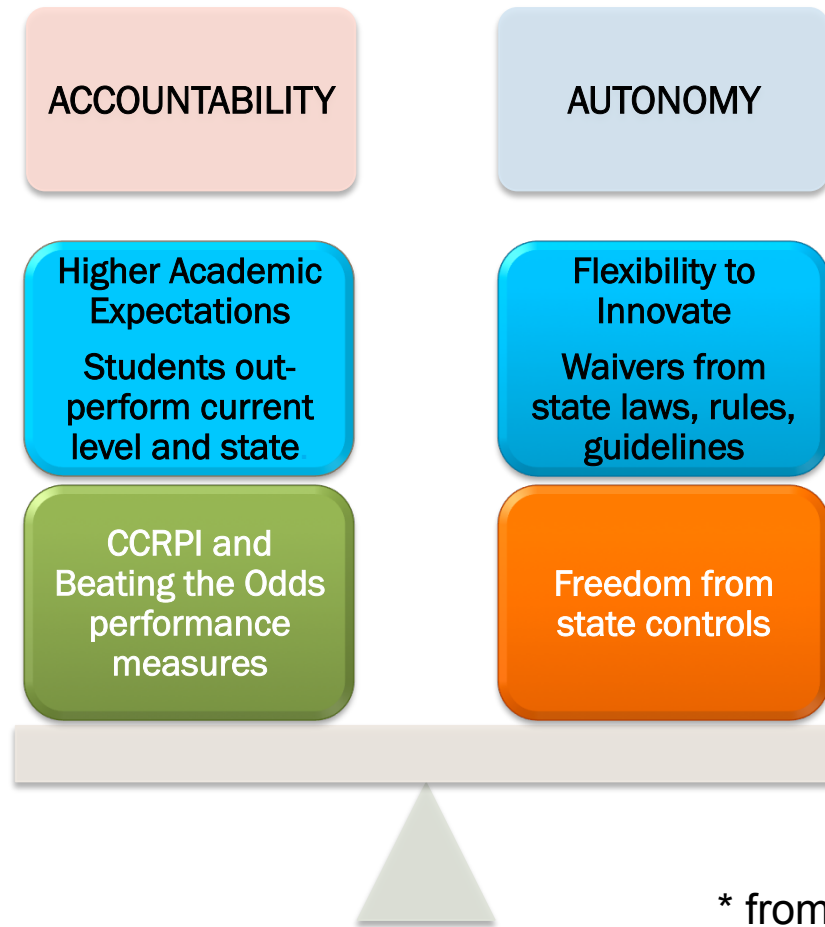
ACCOUNTABILITY

AUTONOMY

Higher Academic Expectations

Students outperform current level and state

Flexibility to Innovate

Waivers from state laws, rules, guidelines

CCRPI and Beating the Odds performance measures

Freedom from state controls

* from